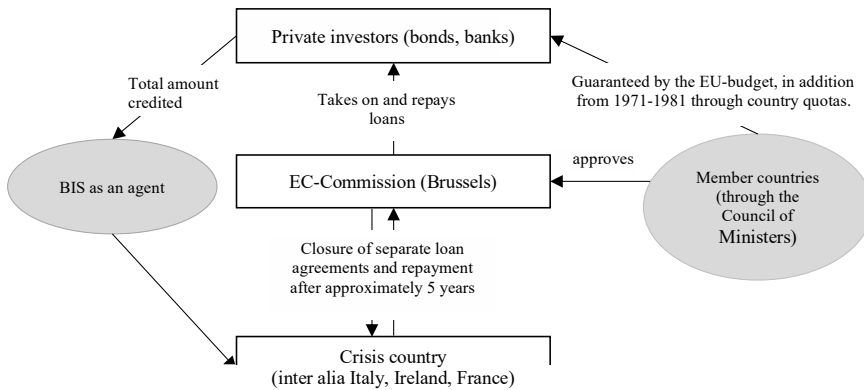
Private investors (bonds, banks)

Total amount credited

Guaranteed by the EU-budget, in addition from 1971-1981 through country quotas.

Takes on and repays loans

BIS as an agent

approves

EC-Commission (Brussels)

Member countries (through the Council of Ministers)

Closure of separate loan agreements and repayment after approximately 5 years

Crisis country (inter alia Italy, Ireland, France)